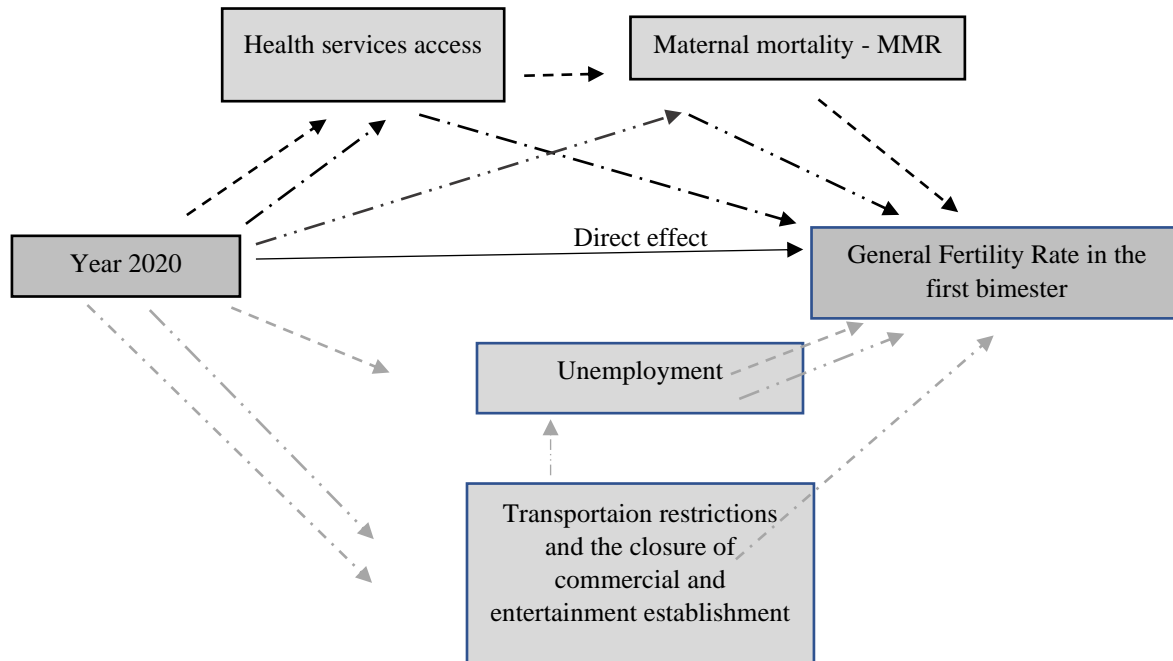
Health services access

Maternal mortality - MMR

Year 2020

Direct effect

General Fertility Rate in the first bimester

Unemployment

Transportaion restrictions and the closure of commercial and entertainment establishment